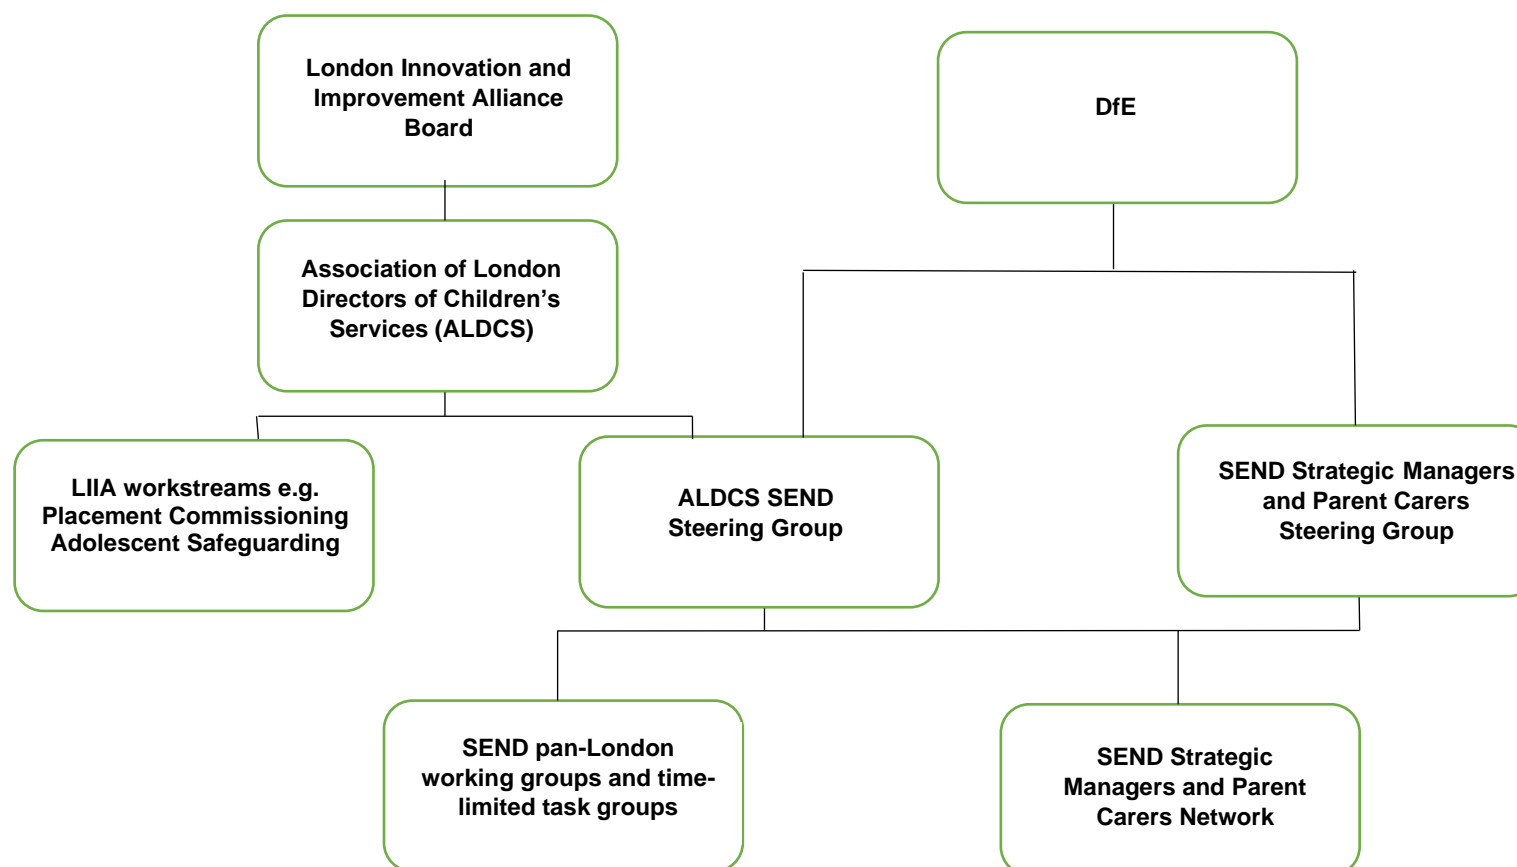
London Innovation and Improvement Alliance Board

DfE

Association of London Directors of Children's Services (ALDCS)

LIIA workstreams e.g. Placement Commissioning Adolescent Safeguarding

ALDCS SEND Steering Group

SEND Strategic Managers and Parent Carers Steering Group

SEND pan-London working groups and time-limited task groups

SEND Strategic Managers and Parent Carers Network